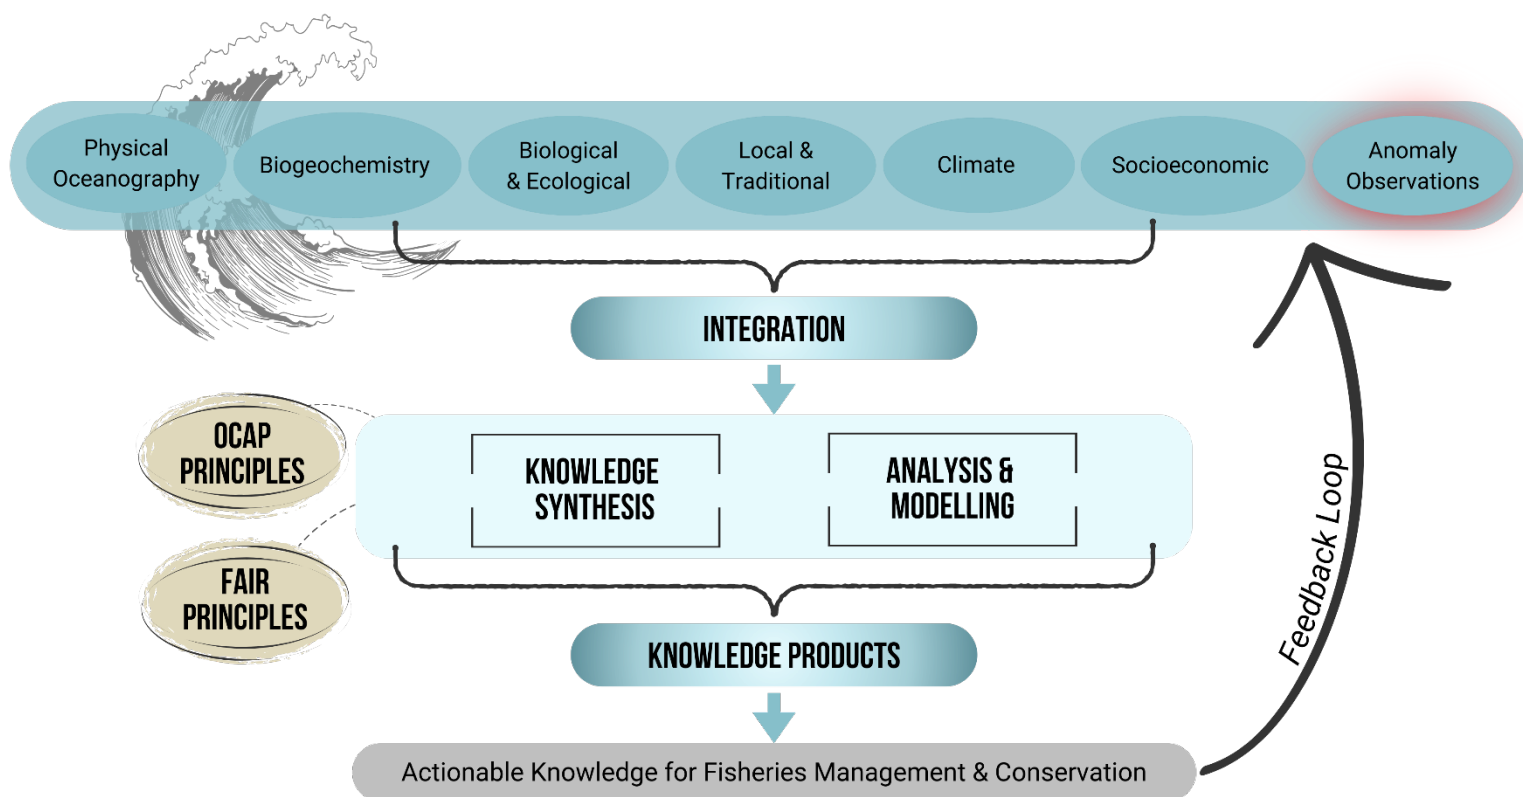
Physical Oceanography

Biogeochemistry

Biological & Ecological

Local & Traditional

Climate

Socioeconomic

Anomaly Observations

INTEGRATION

OCAP PRINCIPLES

FAIR PRINCIPLES

KNOWLEDGE SYNTHESIS

ANALYSIS & MODELLING

KNOWLEDGE PRODUCTS

Feedback Loop

Actionable Knowledge for Fisheries Management & Conservation